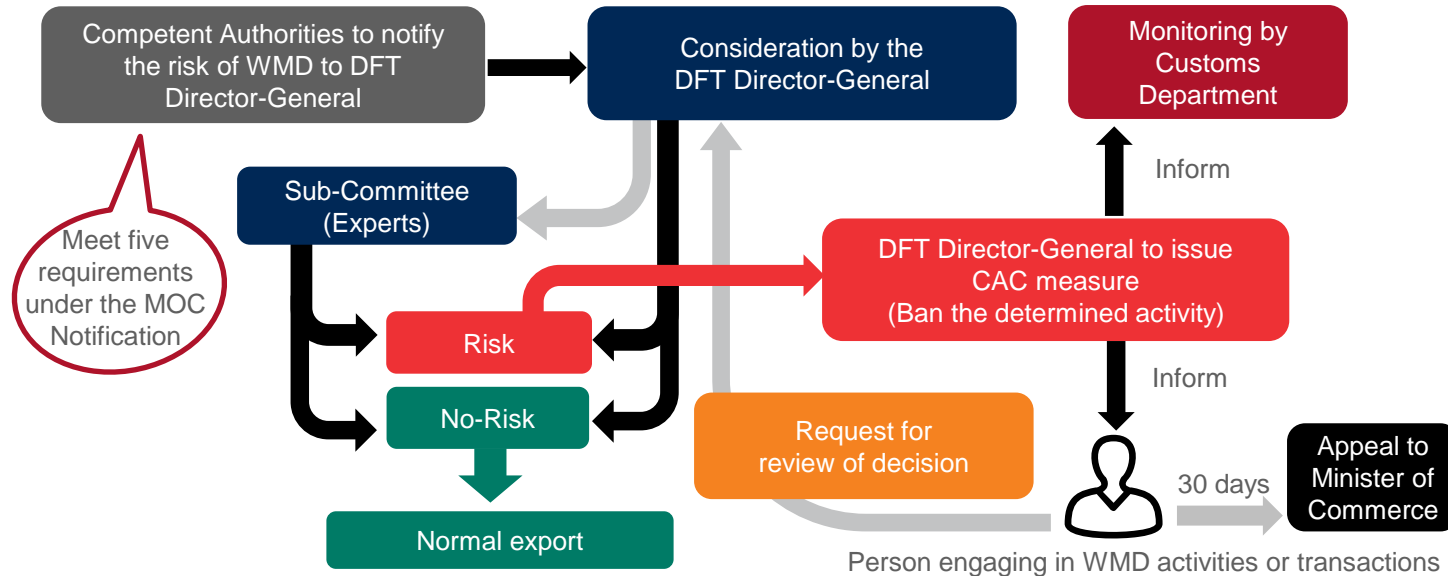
Competent Authorities to notify the risk of WMD to DFT Director-General

Consideration by the DFT Director-General

Monitoring by Customs Department

Meet five requirements under the MOC Notification

Sub-Committee (Experts)

Inform

DFT Director-General to issue CAC measure (Ban the determined activity)

Risk

No-Risk

Inform

Request for review of decision

Normal export

30 days

Appeal to Minister of Commerce

Person engaging in WMD activities or transactions